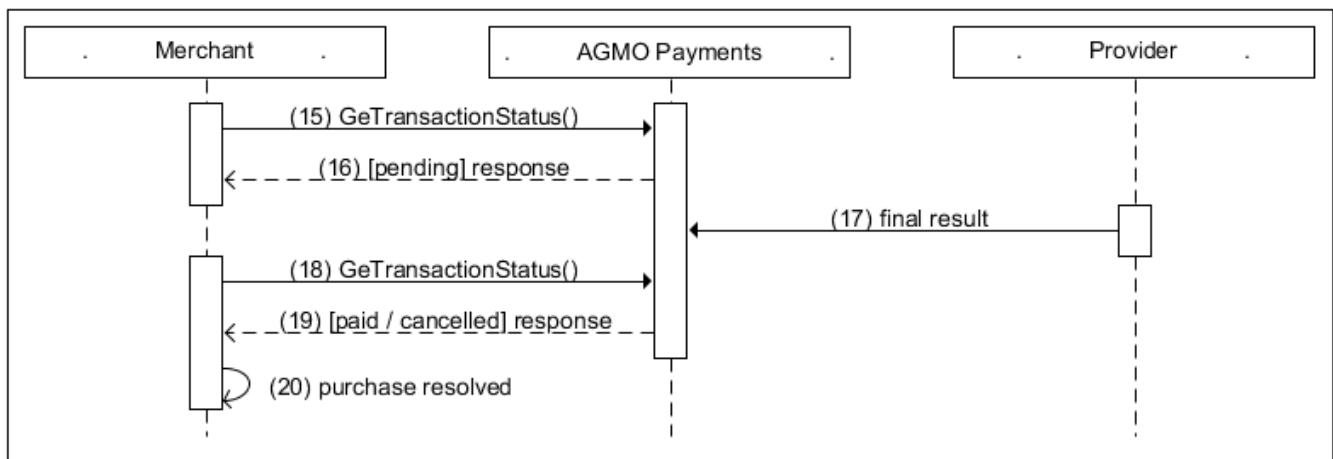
. Merchant .

. AGMO Payments .

. Provider .

(15) GeTransactionStatus()

(16) [pending] response

(17) final result

(18) GeTransactionStatus()

(19) [paid / cancelled] response

(20) purchase resolved